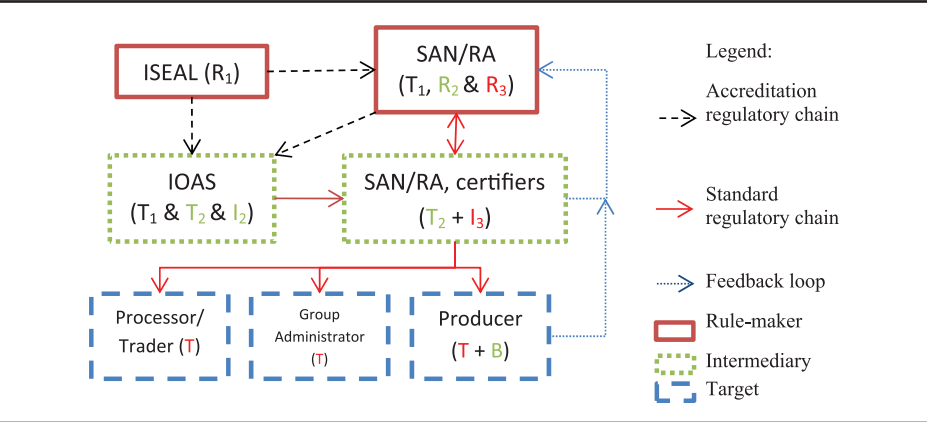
ISEAL ($R_1$)

SAN/RA ($T_1$, $R_2$ & $R_3$)

IOAS ($T_1$ & $T_2$ & $I_2$)

SAN/RA, certifiers ($T_2$ + $I_3$)

Processor/ Trader (T)

Group Administrator (T)

Producer (T + B)

Legend:

Accreditation regulatory chain

Standard regulatory chain

Feedback loop

Rule-maker

Intermediary

Target